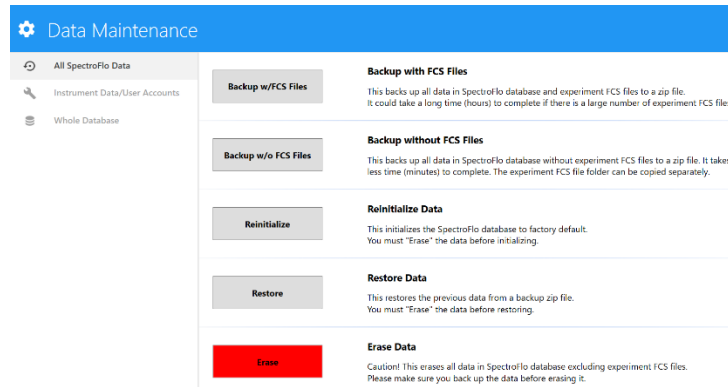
Data Maintenance

All SpectroFlo Data

Instrument Data/User Accounts

Whole Database

Backup w/FCS Files

Backup with FCS Files

This backs up all data in SpectroFlo database and experiment FCS files to a zip file. It could take a long time (hours) to complete if there is a large number of experiment FCS file

Backup w/o FCS Files

Backup without FCS Files

This backs up all data in SpectroFlo database without experiment FCS files to a zip file. It take less time (minutes) to complete. The experiment FCS file folder can be copied separately.

Reinitialize

Reinitialize Data

This initializes the SpectroFlo database to factory default. You must "Erase" the data before initializing.

Restore

Restore Data

This restores the previous data from a backup zip file. You must "Erase" the data before restoring.

Erase

Erase Data

Caution! This erases all data in SpectroFlo database excluding experiment FCS files. Please make sure you back up the data before erasing it.